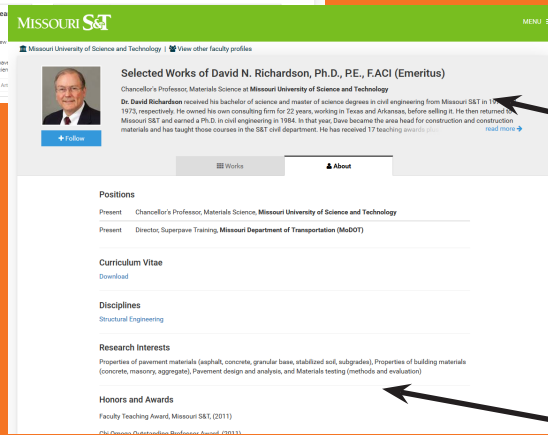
MISSOURI S&T

MENU

Missouri University of Science and Technology | View other faculty profiles

Selected Works of David N. Richardson, Ph.D., P.E., F.ACI (Emeritus)

Chancellor's Professor, Materials Science at Missouri University of Science and Technology

Dr. David Richardson received his bachelor of science and master of science degrees in civil engineering from Missouri S&T in 19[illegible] 1973, respectively. He owned his own consulting firm for 22 years, working in Texas and Arkansas, before selling it. He then returned to Missouri S&T and earned a Ph.D. in civil engineering in 1984. In that year, Dave became the area head for construction and construction materials and has taught those courses in the S&T civil department. He has received 17 teaching awards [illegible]

read more

+ Follow

Works

About

Positions

Present Chancellor's Professor, Materials Science, Missouri University of Science and Technology

Present Director, Superpave Training, Missouri Department of Transportation (MoDOT)

Curriculum Vitae

Download

Disciplines

Structural Engineering

Research Interests

Properties of pavement materials (asphalt, concrete, granular base, stabilized soil, subgrades), Properties of building materials (concrete, masonry, aggregate), Pavement design and analysis, and Materials testing (methods and evaluation)

Honors and Awards

Faculty Teaching Award, Missouri S&T, (2011)

Chi Omega Outstanding Professor Award, (2011)